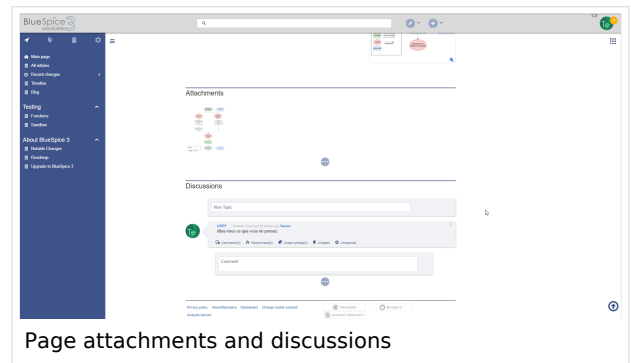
BlueSpice 3 MediaWiki

Main page
All articles
Recent changes
Timeline
Blog

Testing
Functions
Sandbox

About BlueSpice 3
Notable Changes
Roadmap
Upgrade to BlueSpice 3

Te

Attachments

Discussions

New Topic

Te

Bites-vous ce que vous en pensez

Comments(0) Recommend(0) Linked articles(0) Unspam Unfavorise

Comment

Privacy policy About BlueSpice Disclaimers Change cookie consent Analysis service

Page attachments and discussions